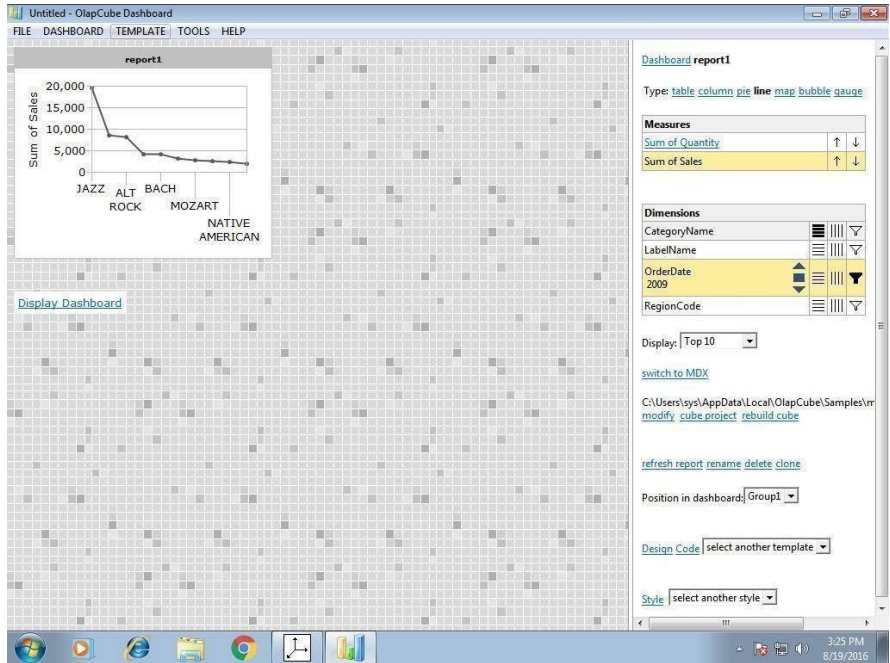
Untitled - OlapCube Dashboard

FILE DASHBOARD TEMPLATE TOOLS HELP

report1

Sum of Sales

20,000
15,000
10,000
5,000
0

JAZZ ALT ROCK BACH MOZART NATIVE AMERICAN

Display Dashboard

Dashboard report1

Type: table column pie line map bubble gauge

| Measures | |
|---|---|
| Sum of Quantity | ↑ ↓ |
| Sum of Sales | ↑ ↓ |

| Dimensions |
|---|
| CategoryName |
| LabelName |
| OrderDate 2009 |
| RegionCode |

Display: Top 10

switch to MDX

C:\Users\sys\AppData\Local\OlapCube\Samples\m
modify cube project rebuild cube

refresh report rename delete clone

Position in dashboard: Group1

Design Code select another template

Style select another style

3:25 PM
8/19/2016